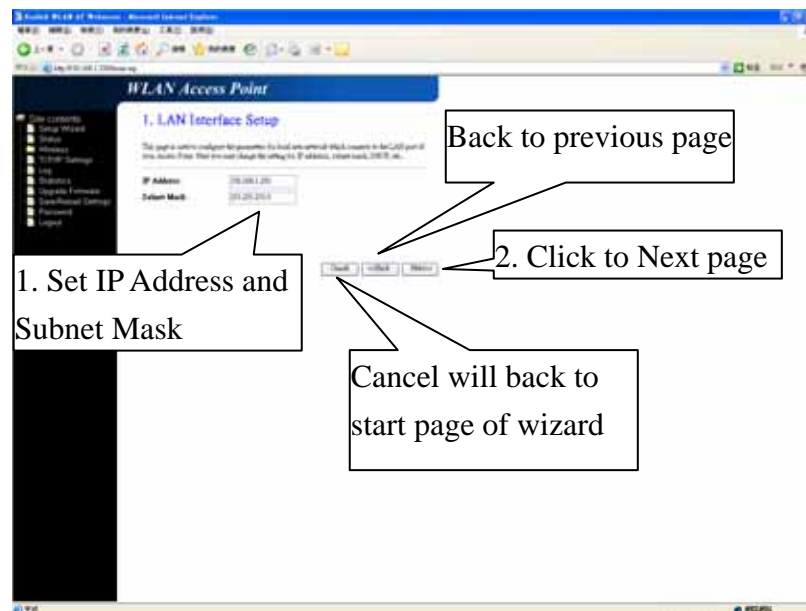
WLAN Access Point

Site contents
Setup Wizard
Status
Wireless
TCP/IP Settings
Log
Statistics
Upgrade Firmware
Save/Reload Settings
Password
Logout

1. LAN Interface Setup

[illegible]

IP Address: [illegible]
Subnet Mask: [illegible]

Cancel <<Back Next>>

Back to previous page

2. Click to Next page

1. Set IP Address and Subnet Mask

Cancel will back to start page of wizard